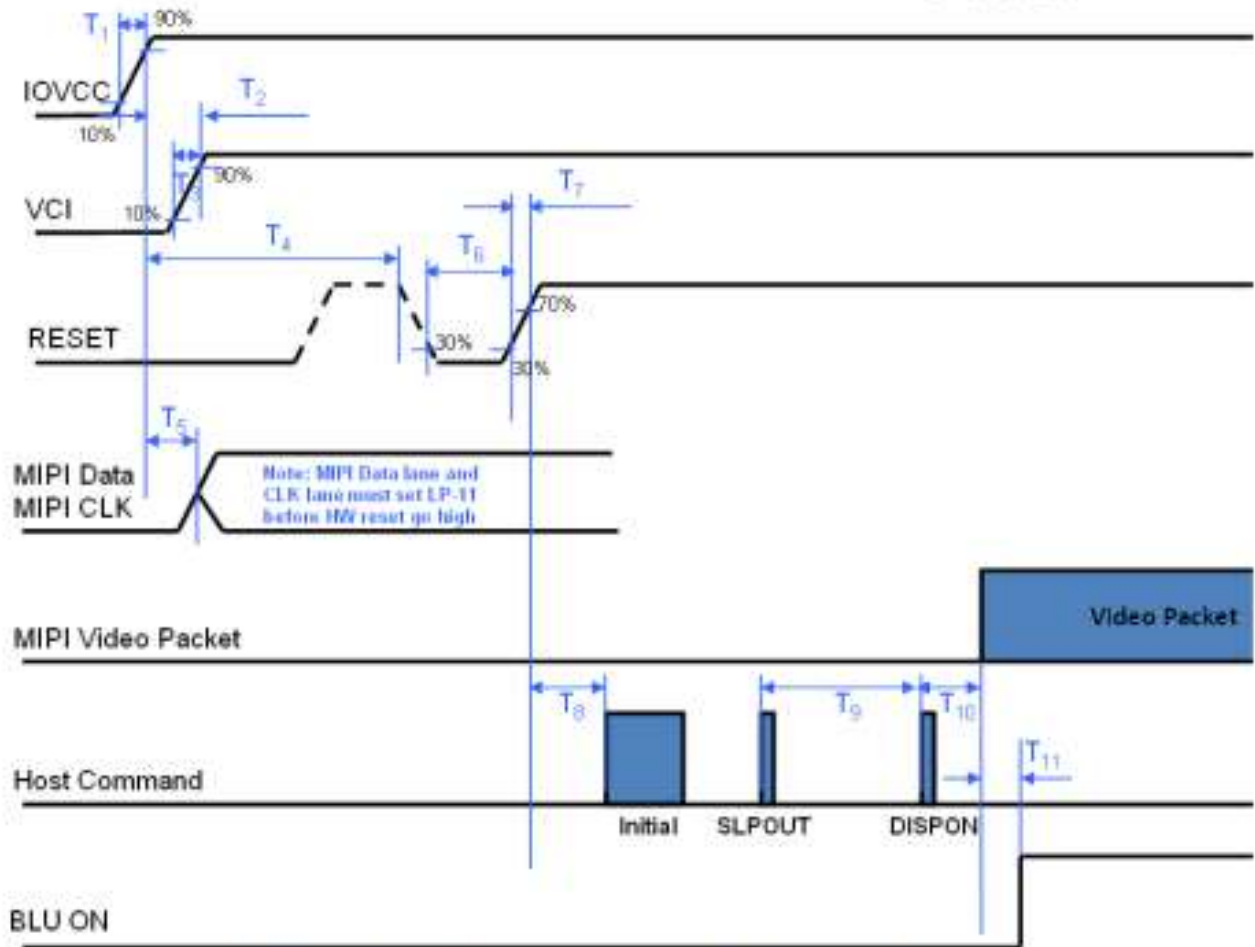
$T_1$
90%
IOVCC
10%
$T_2$
$T_3$
90%
VCI
10%
$T_7$
$T_4$
$T_6$
70%
RESET
30%
30%
$T_5$
MIPI Data
MIPI CLK
Note: MIPI Data lane and CLK lane must set LP-11 before HW reset go high
MIPI Video Packet
Video Packet
$T_8$
$T_9$
$T_{10}$
$T_{11}$
Host Command
Initial
SLPOUT
DISPON
BLU ON